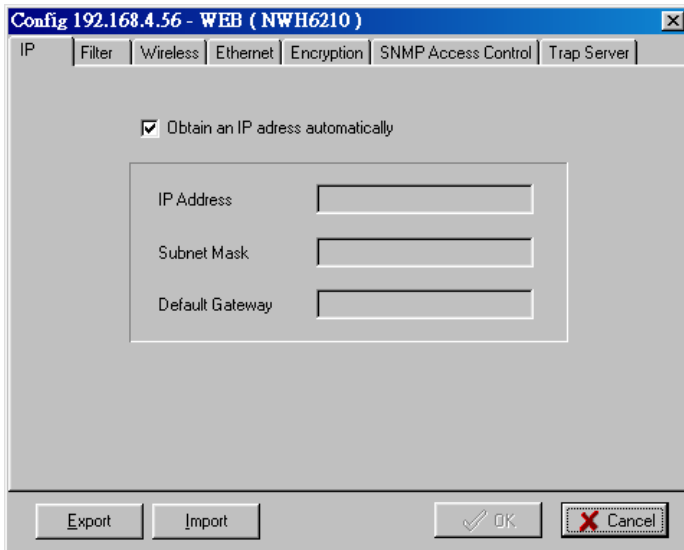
Config 192.168.4.56 - WEB ( NWH6210 )

IP | Filter | Wireless | Ethernet | Encryption | SNMP Access Control | Trap Server

Obtain an IP adress automatically

IP Address

Subnet Mask

Default Gateway

Export

Import

OK

Cancel